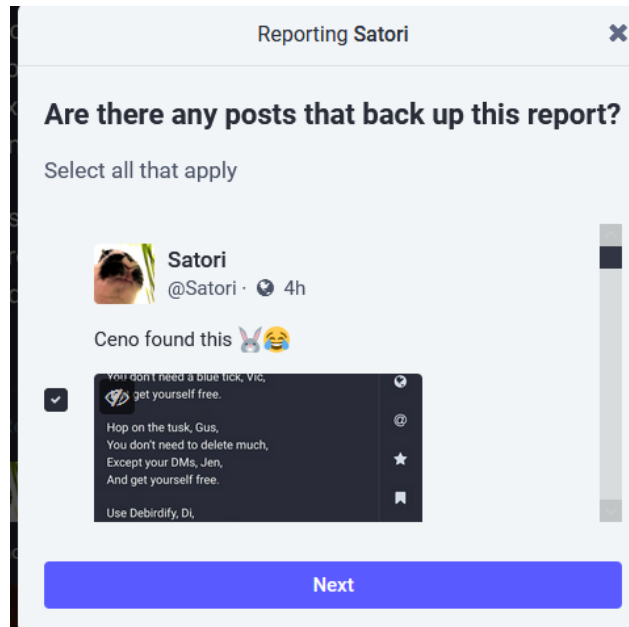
Reporting **Satori**

Are there any posts that back up this report?

Select all that apply

Satori
@Satori · 4h

Ceno found this 🐰😂

You don't need a blue tick, Vic,
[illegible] get yourself free.

Hop on the tusk, Gus,
You don't need to delete much,
Except your DMs, Jen,
And get yourself free.

Use Debirdify, Di,

Next